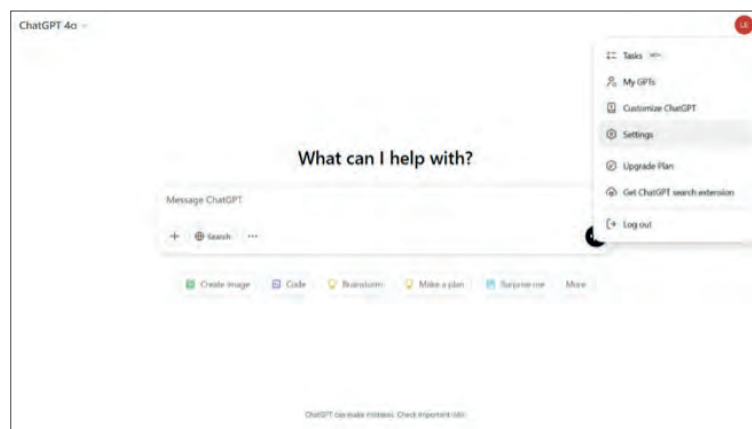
ChatGPT 4o

LE

Tasks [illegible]

My GPTs

Customize ChatGPT

Settings

Upgrade Plan

Get ChatGPT search extension

Log out

What can I help with?

Message ChatGPT

+ Search ···

Create image  Code  Brainstorm  Make a plan  Surprise me  More

ChatGPT can make mistakes. Check important info.